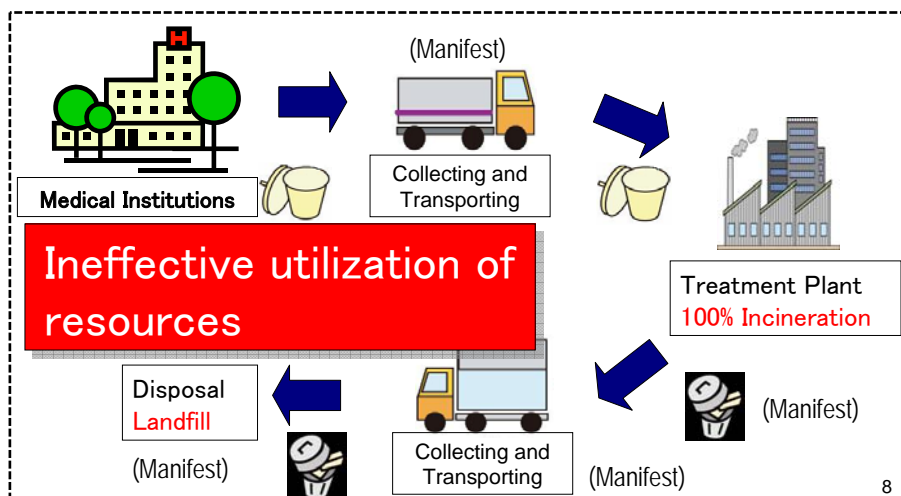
(Manifest)

Medical Institutions

Collecting and Transporting

Treatment Plant
100% Incineration

Ineffective utilization of resources

Disposal
Landfill

(Manifest)

Collecting and Transporting

(Manifest)

(Manifest)

8